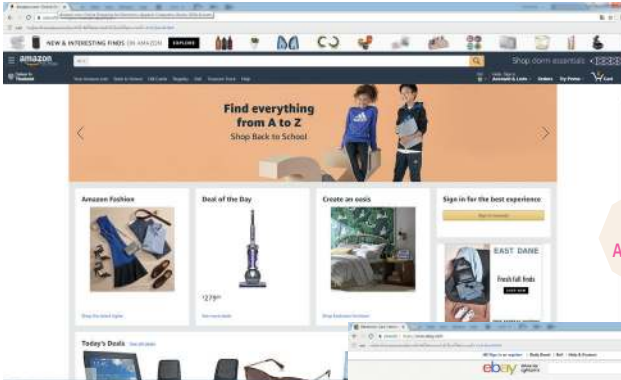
NEW & INTERESTING FINDS ON AMAZON
EXPLORE

amazon

Shop dorm essentials

Find everything from A to Z
Shop Back to School

Amazon Fashion

Deal of the Day

$279

Create an oasis

Sign in for the best experience

EAST DANE

Fresh fall finds

Today's Deals

ebay

A